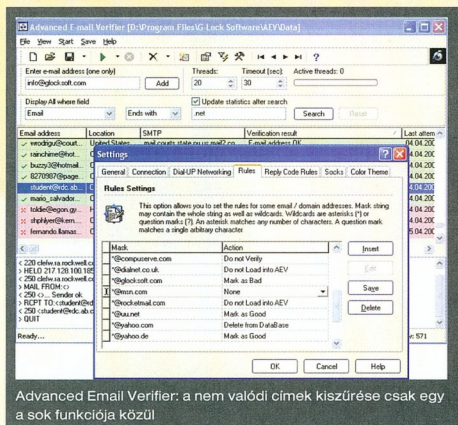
Advanced E-mail Verifier [D:\Program Files\G-Lock Software\AEV\Data]

File View Start Save Help

Enter e-mail address (one only)
info@glocksoft.com
Add
Threads:
20
Timeout (sec)
30
Active threads: 0

Display All where field
Email
Ends with
.net
Update statistics after search
Search
Reset

| Email address | Location | SMTP | Verification result | Last attem |
|---|---|---|---|---|
| wrodrigu@court... | United States | mail.courts.state.ny.us mail2.co... | E-mail address OK | 04.04.200 |
| rainchime@hot... | | | | 04.04.200 |
| buzzy3@hotmail... | | | | 04.04.200 |
| 8270987@page... | | | | 04.04.200 |
| student@rdc.ab... | | | | 04.04.200 |
| mario_salvador... | | | | 04.04.200 |
| tolder@egon.gy... | | | | 04.04.200 |
| shphlyer@em... | | | | 04.04.200 |
| fernando.llamas... | | | | 04.04.200 |

< 220 clefw.ra.rockwell.c...
> HELO 217.128.100.185
< 250 clefw.ra.rockwell.c...
> MAIL FROM:<>
< 250 <> Sender ok
> RCPT TO:<student@rdc.ab.c...
< 250 clefw.ra.rockwell.c...
> QUIT

Ready...

Settings

General Connection Dial-UP Networking Rules Reply Code Rules Socks Color Theme

Rules Settings

This option allows you to set the rules for some email / domain addresses. Mask string may contain the whole string as well as wildcards. Wildcards are asterisks (*) or question marks (?). An asterisk matches any number of characters. A question mark matches a single arbitrary character

| Mask | Action |
|---|---|
| *@compuserve.com | Do not Verify |
| *@dialnet.co.uk | Do not Load into AEV |
| *@glocksoft.com | Mark as Bad |
| *@msn.com | None |
| *@rocketmail.com | Do not Load into AEV |
| *@uu.net | Mark as Good |
| *@yahoo.com | Delete from DataBase |
| *@yahoo.de | Mark as Good |

Insert
Edit
Save
Delete

OK Cancel Help

Advanced Email Verifier: a nem valódi címek kiszűrése csak egy a sok funkciója közül